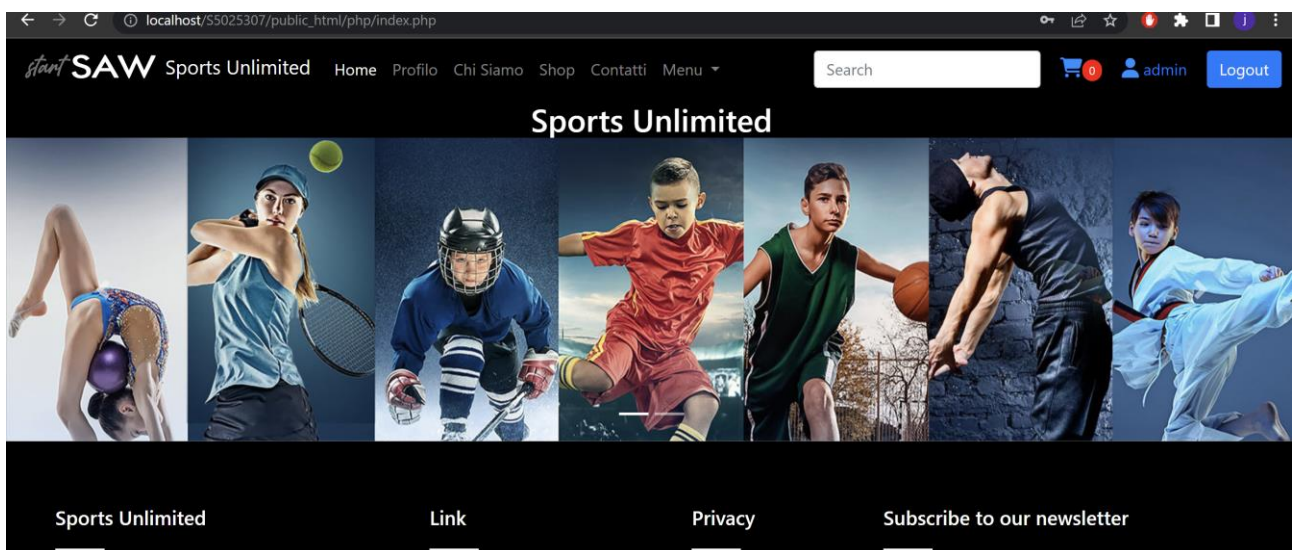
localhost/S5025307/public_html/php/index.php

start SAW Sports Unlimited Home Profilo Chi Siamo Shop Contatti Menu

Search

0 admin Logout

Sports Unlimited

Sports Unlimited

Link

Privacy

Subscribe to our newsletter